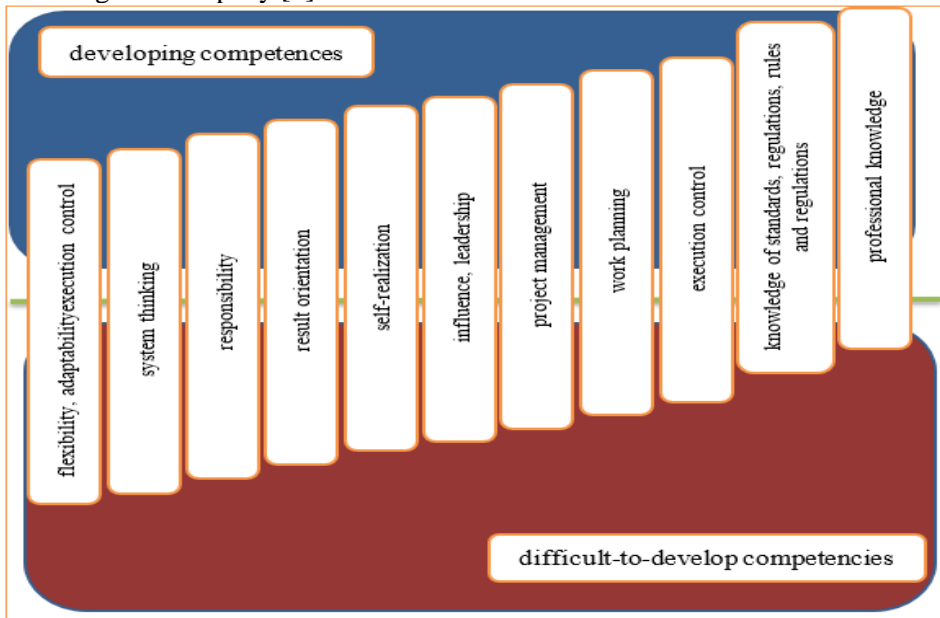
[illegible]

developing competences

flexibility, adaptabilityexecution control

system thinking

responsibility

result orientation

self-realization

influence, leadership

project management

work planning

execution control

knowledge of standards, regulations, rules and regulations

professional knowledge

difficult-to-develop competencies